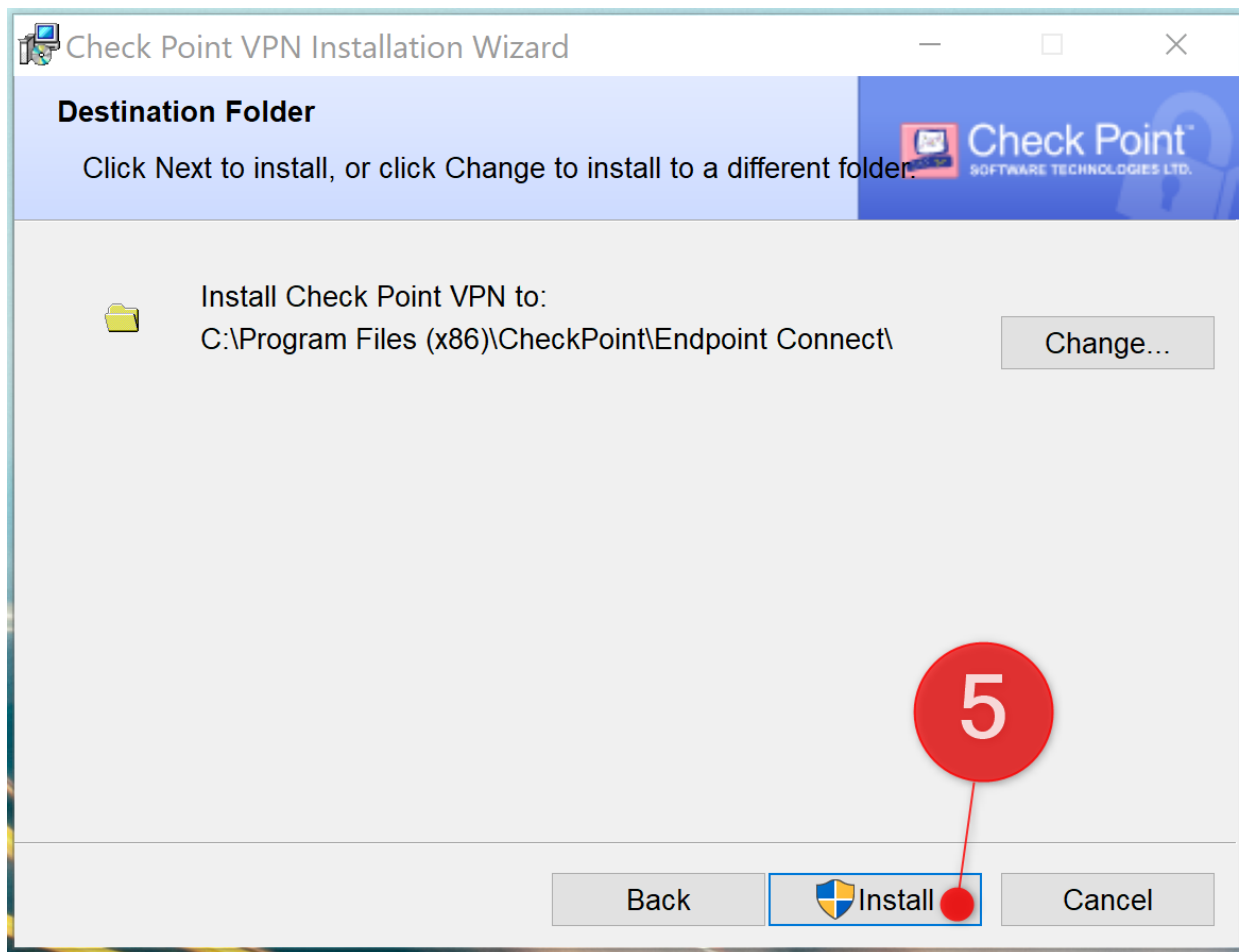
Check Point VPN Installation Wizard

Destination Folder

Click Next to install, or click Change to install to a different folder.

Check Point
SOFTWARE TECHNOLOGIES LTD.

Install Check Point VPN to:
C:\Program Files (x86)\CheckPoint\Endpoint Connect\

Change...

5

Back
Install
Cancel